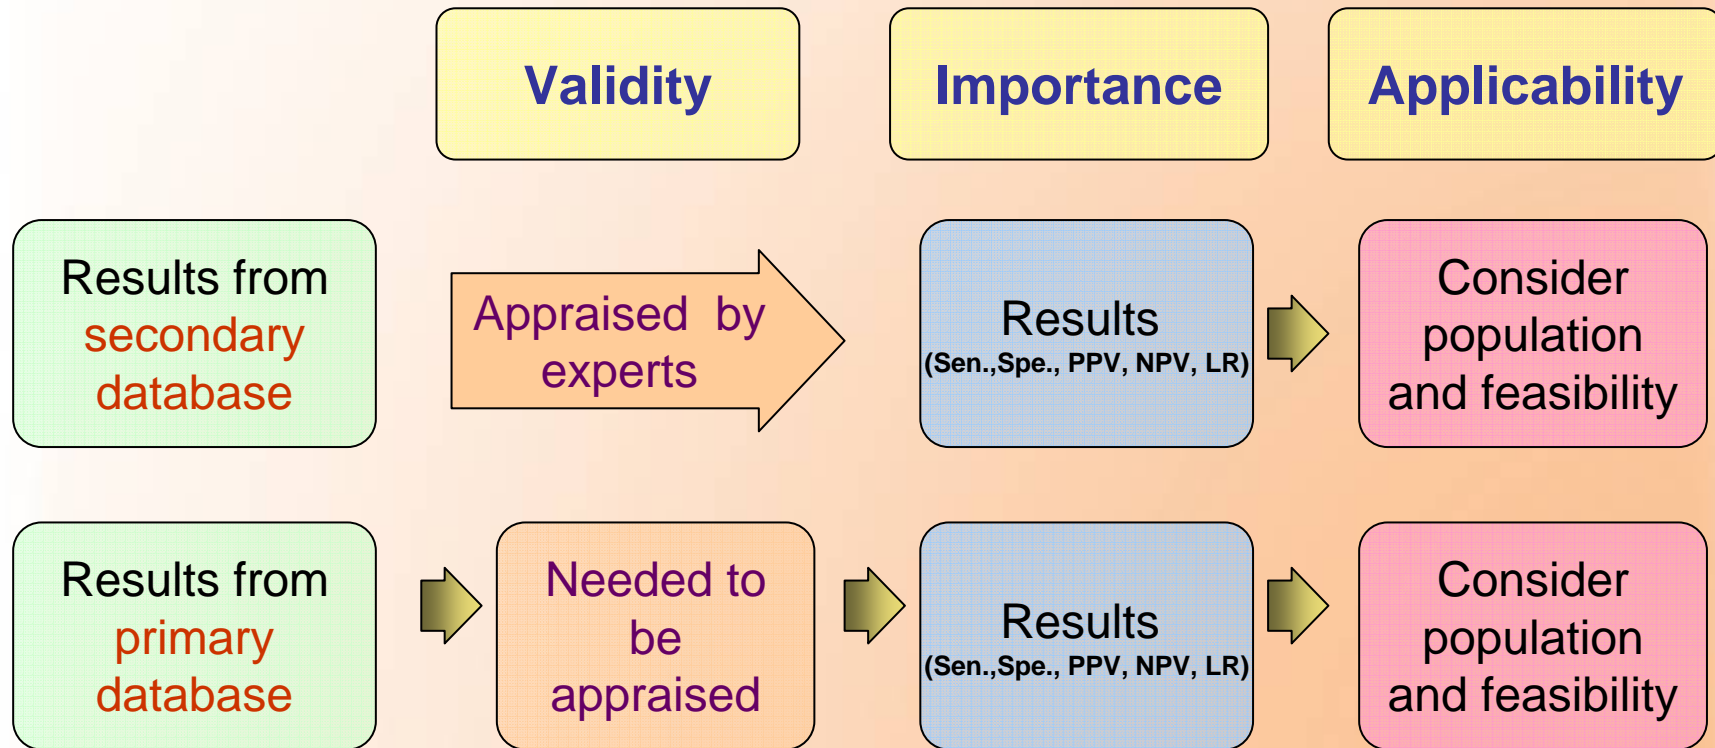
Validity

Importance

Applicability

Results from secondary database

Appraised by experts

Results
(Sen.,Spe., PPV, NPV, LR)

Consider population and feasibility

Results from primary database

Needed to be appraised

Results
(Sen.,Spe., PPV, NPV, LR)

Consider population and feasibility